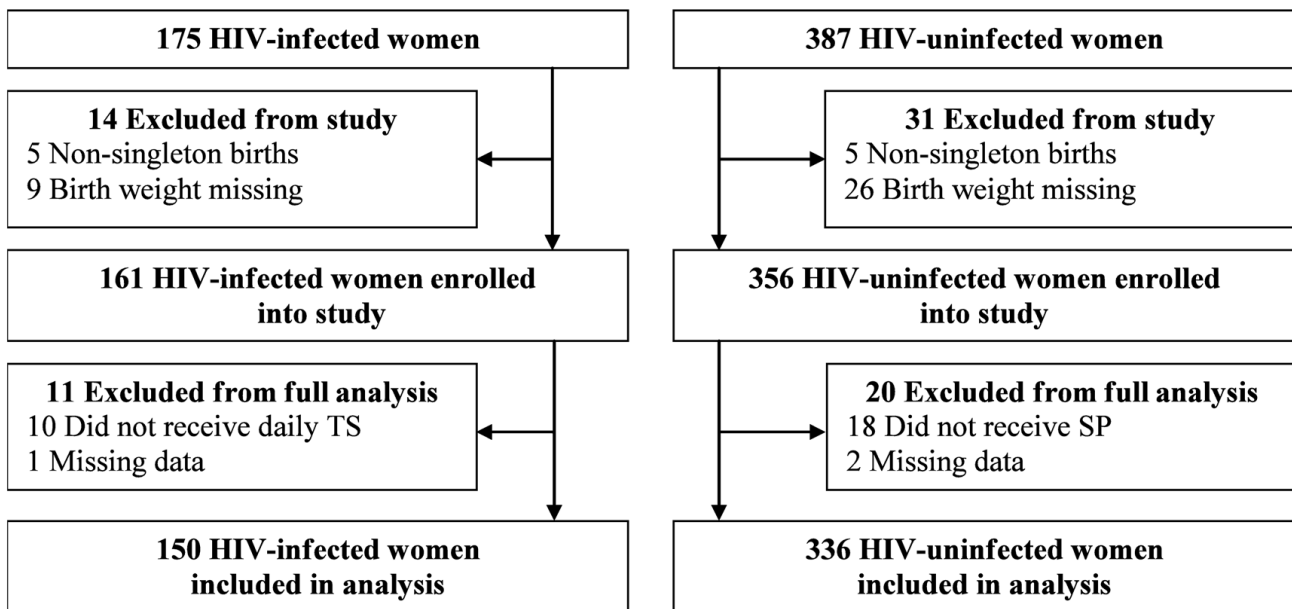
175 HIV-infected women

14 Excluded from study
5 Non-singleton births
9 Birth weight missing

161 HIV-infected women enrolled into study

11 Excluded from full analysis
10 Did not receive daily TS
1 Missing data

150 HIV-infected women included in analysis

387 HIV-uninfected women

31 Excluded from study
5 Non-singleton births
26 Birth weight missing

356 HIV-uninfected women enrolled into study

20 Excluded from full analysis
18 Did not receive SP
2 Missing data

336 HIV-uninfected women included in analysis